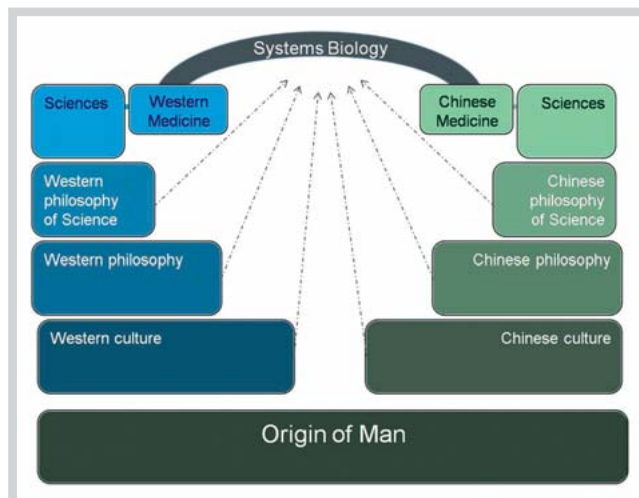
Systems Biology

Sciences

Western Medicine

Chinese Medicine

Sciences

Western philosophy of Science

Chinese philosophy of Science

Western philosophy

Chinese philosophy

Western culture

Chinese culture

Origin of Man